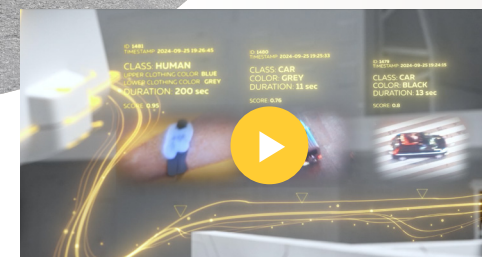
ID: 1481
TIMESTAMP: 2024-09-25 19:26:45
CLASS: HUMAN
UPPER CLOTHING COLOR: BLUE
LOWER CLOTHING COLOR: GREY
DURATION: 200 sec
SCORE: 0.95

ID: 1655
TIMESTAMP: 2024-09-25 19:25:33
CLASS: CAR
COLOR: GREY
DURATION: 11 sec
SCORE: 0.76

ID: 1478
TIMESTAMP: 2024-09-25 19:24:15
CLASS: CAR
COLOR: BLACK
DURATION: 13 sec
SCORE: 0.8